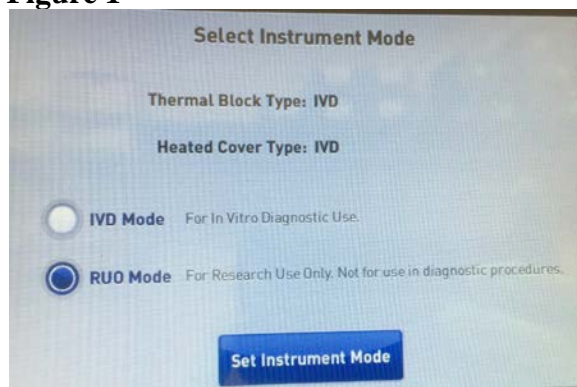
Figure 1

Select Instrument Mode

Thermal Block Type: IVD

Heated Cover Type: IVD

IVD Mode For In Vitro Diagnostic Use.

RUO Mode For Research Use Only. Not for use in diagnostic procedures.

Set Instrument Mode